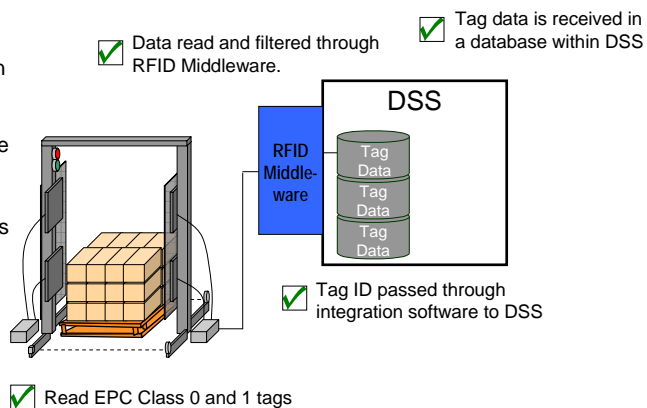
Data read and filtered through RFID Middleware.

Tag data is received in a database within DSS

DSS

RFID Middleware

Tag Data

Tag Data

Tag Data

Tag ID passed through integration software to DSS

Read EPC Class 0 and 1 tags